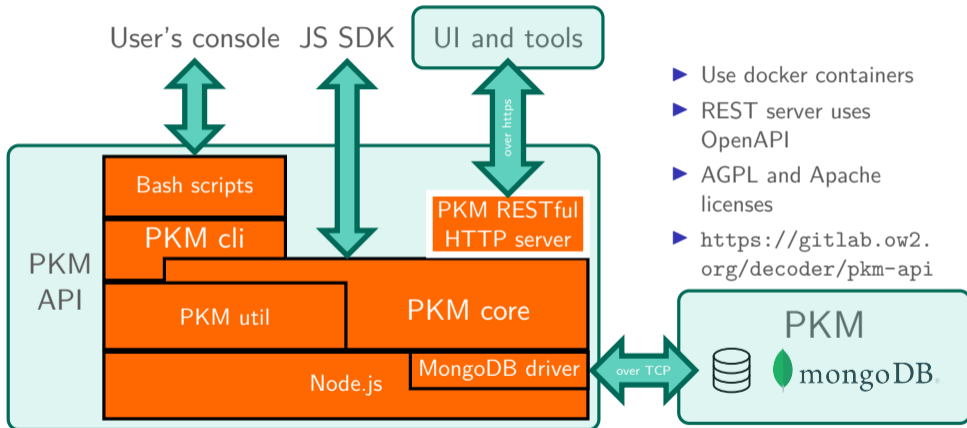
User's console

JS SDK

UI and tools

over https

Bash scripts

PKM cli

PKM RESTful HTTP server

PKM API

PKM util

PKM core

Node.js

MongoDB driver

over TCP

PKM

mongoDB.

- Use docker containers
- REST server uses OpenAPI
- AGPL and Apache licenses
- https://gitlab.ow2.org/decoder/pkm-api